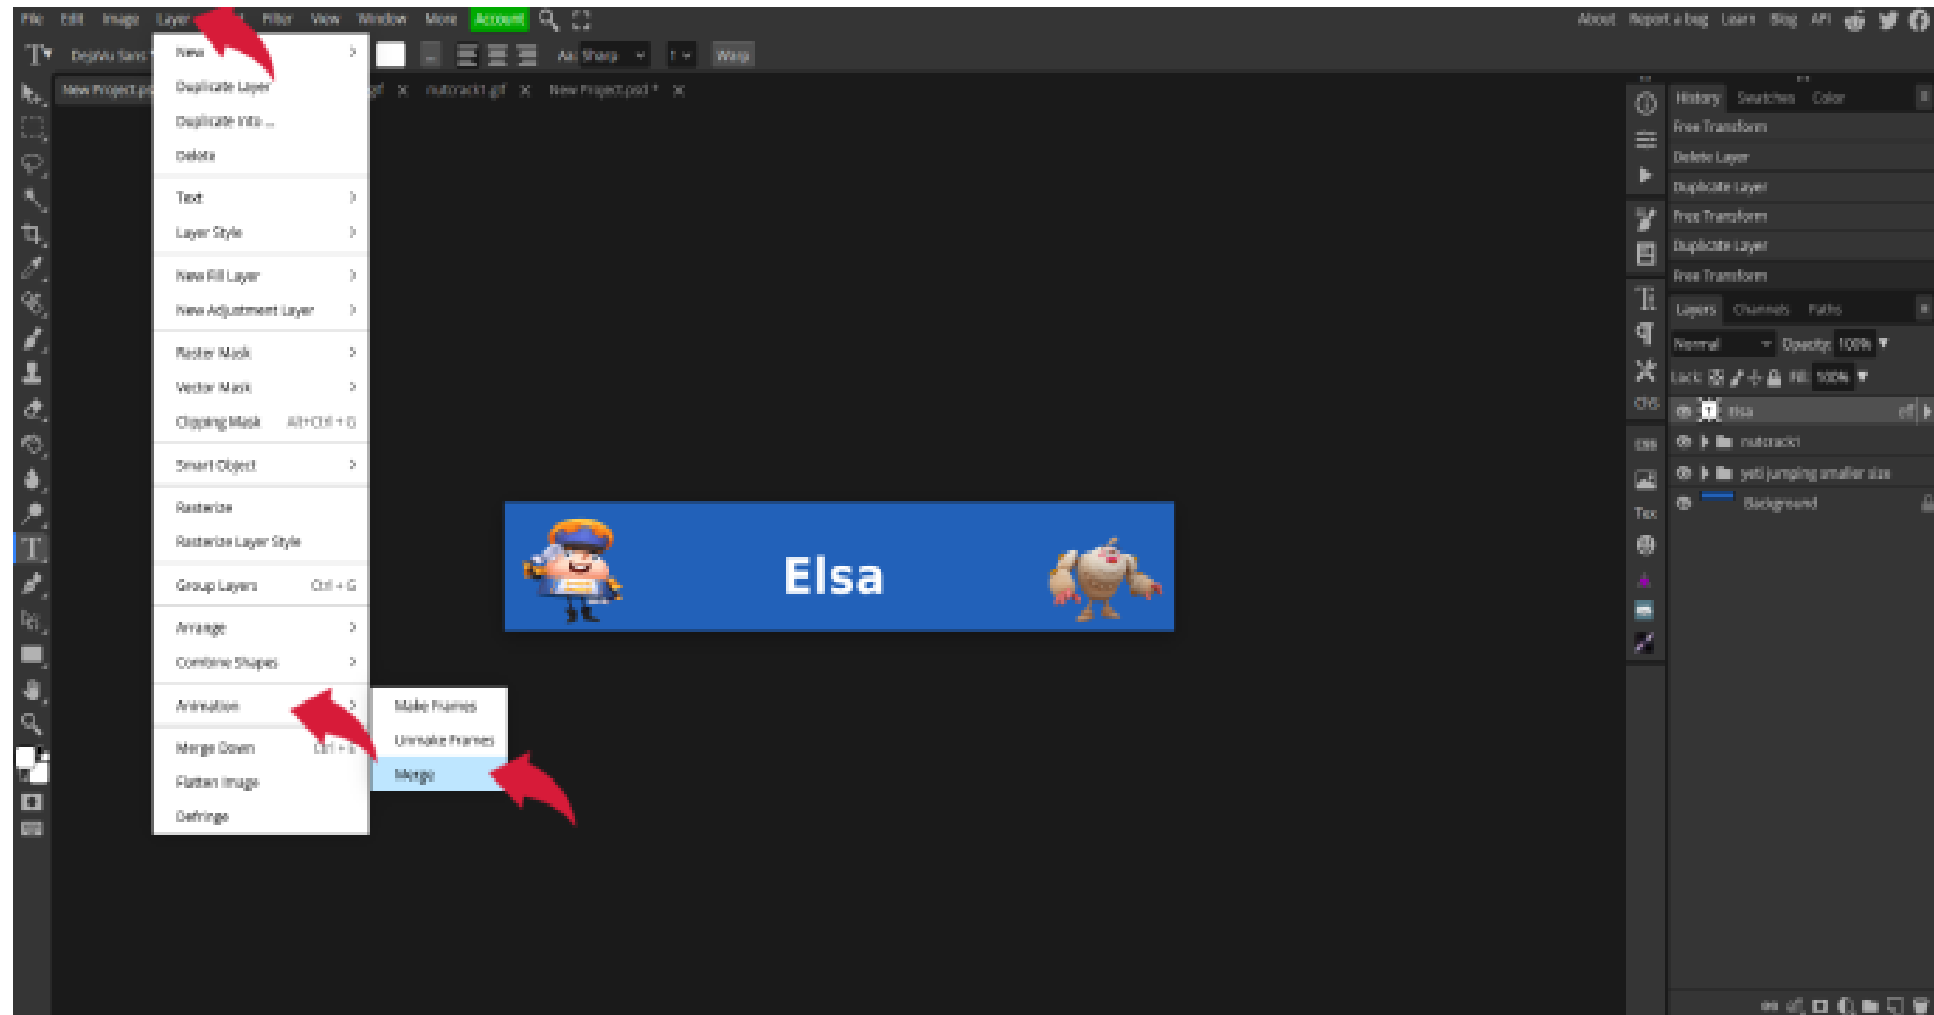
File Edit Image Layer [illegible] Filter View Window More Account

About Report a bug Learn Blog API

DejaVu Sans

Aa Sharp

Warp

New Project.ps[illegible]

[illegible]gif × nutcrack1.gif × New Project.psd * ×

New >
Duplicate Layer
Duplicate Into ...
Delete

Text >
Layer Style >

New Fill Layer >
New Adjustment Layer >

Raster Mask >
Vector Mask >
Clipping Mask Alt+Ctrl+G

Smart Object >

Rasterize
Rasterize Layer Style

Group Layers Ctrl+G

Arrange >
Combine Shapes >

Animation >

Merge Down Ctrl+E
Flatten Image
Defringe

Make Frames
Unmake Frames
Merge

Elsa

History Swatches Color
Free Transform
Delete Layer
Duplicate Layer
Free Transform
Duplicate Layer
Free Transform

Layers Channels Paths
Normal Opacity: 100%
Lock: Fill: 100%
Elsa
nutcrack1
yeti jumping smaller size
Background

CSS
Tex